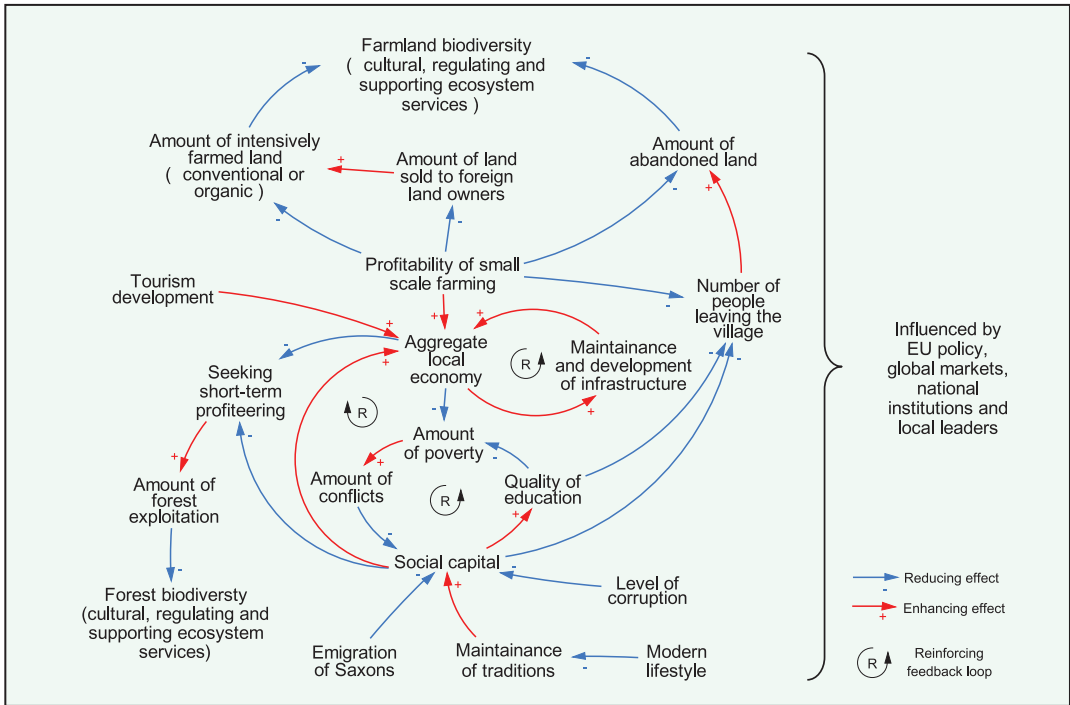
Farmland biodiversity ( cultural, regulating and supporting ecosystem services )

Amount of intensively farmed land ( conventional or organic )

Amount of land sold to foreign land owners

Amount of abandoned land

Profitability of small scale farming

Tourism development

Number of people leaving the village

Aggregate local economy

Maintainance and development of infrastructure

Seeking short-term profiteering

R

R

Amount of poverty

Amount of conflicts

R

Quality of education

Amount of forest exploitation

Social capital

Level of corruption

Forest biodiversty (cultural, regulating and supporting ecosystem services)

Emigration of Saxons

Maintainance of traditions

Modern lifestyle

Influenced by EU policy, global markets, national institutions and local leaders

Reducing effect
-

Enhancing effect
+

R Reinforcing feedback loop